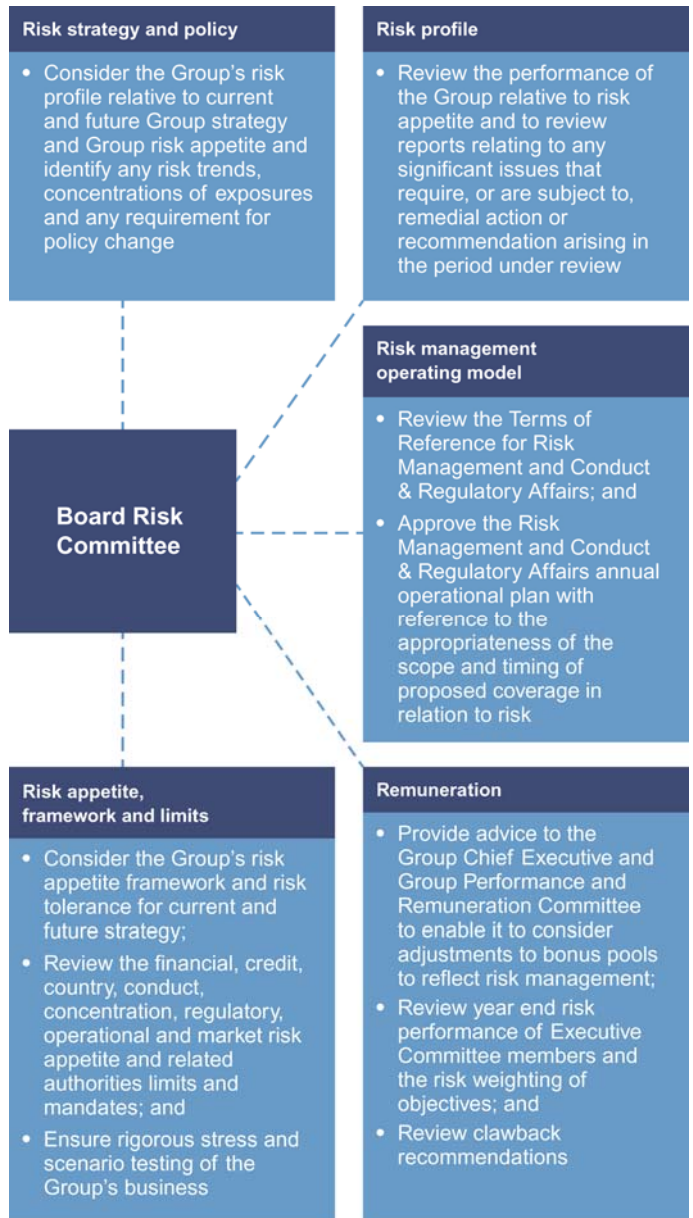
Risk strategy and policy

• Consider the Group's risk profile relative to current and future Group strategy and Group risk appetite and identify any risk trends, concentrations of exposures and any requirement for policy change

Risk profile

• Review the performance of the Group relative to risk appetite and to review reports relating to any significant issues that require, or are subject to, remedial action or recommendation arising in the period under review

Board Risk Committee

Risk management operating model

• Review the Terms of Reference for Risk Management and Conduct & Regulatory Affairs; and

• Approve the Risk Management and Conduct & Regulatory Affairs annual operational plan with reference to the appropriateness of the scope and timing of proposed coverage in relation to risk

Risk appetite, framework and limits

• Consider the Group's risk appetite framework and risk tolerance for current and future strategy;

• Review the financial, credit, country, conduct, concentration, regulatory, operational and market risk appetite and related authorities limits and mandates; and

• Ensure rigorous stress and scenario testing of the Group's business

Remuneration

• Provide advice to the Group Chief Executive and Group Performance and Remuneration Committee to enable it to consider adjustments to bonus pools to reflect risk management;

• Review year end risk performance of Executive Committee members and the risk weighting of objectives; and

• Review clawback recommendations